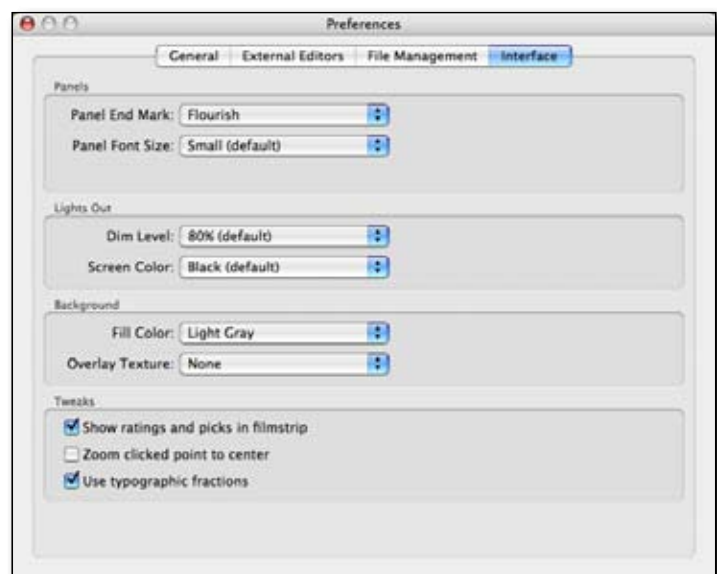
Preferences

General | External Editors | File Management | Interface

Panels

Panel End Mark: Flourish

Panel Font Size: Small (default)

Lights Out

Dim Level: 80% (default)

Screen Color: Black (default)

Background

Fill Color: Light Gray

Overlay Texture: None

Tweaks

Show ratings and picks in filmstrip

Zoom clicked point to center

Use typographic fractions